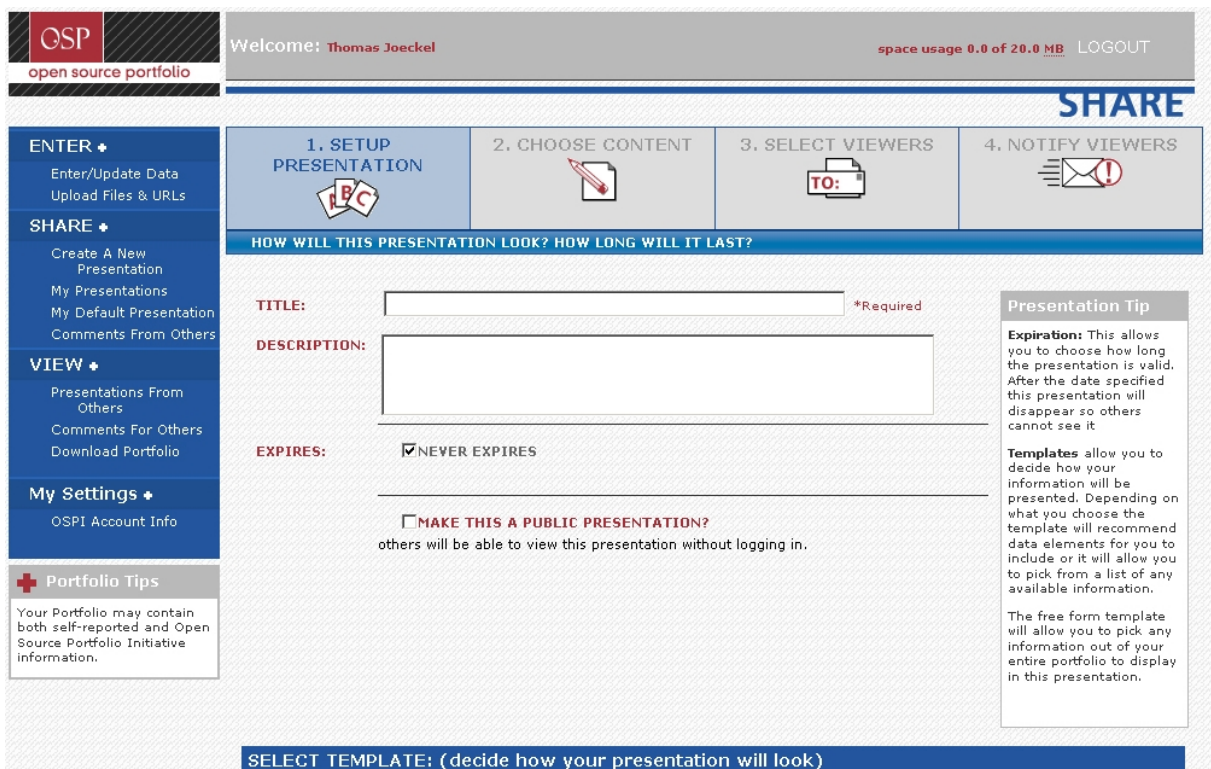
OSP
open source portfolio

Welcome: Thomas Joeckel

space usage 0.0 of 20.0 MB LOGOUT

SHARE

ENTER +
Enter/Update Data
Upload Files & URLs
SHARE +
Create A New Presentation
My Presentations
My Default Presentation
Comments From Others
VIEW +
Presentations From Others
Comments For Others
Download Portfolio
My Settings +
OSPI Account Info

Portfolio Tips
Your Portfolio may contain both self-reported and Open Source Portfolio Initiative information.

1. SETUP PRESENTATION
ABC
2. CHOOSE CONTENT
3. SELECT VIEWERS
TO:
4. NOTIFY VIEWERS

HOW WILL THIS PRESENTATION LOOK? HOW LONG WILL IT LAST?

TITLE: *Required

DESCRIPTION:

EXPIRES: NEVER EXPIRES

MAKE THIS A PUBLIC PRESENTATION?
others will be able to view this presentation without logging in.

Presentation Tip
Expiration: This allows you to choose how long the presentation is valid. After the date specified this presentation will disappear so others cannot see it

Templates allow you to decide how your information will be presented. Depending on what you choose the template will recommend data elements for you to include or it will allow you to pick from a list of any available information.

The free form template will allow you to pick any information out of your entire portfolio to display in this presentation.

SELECT TEMPLATE: (decide how your presentation will look)